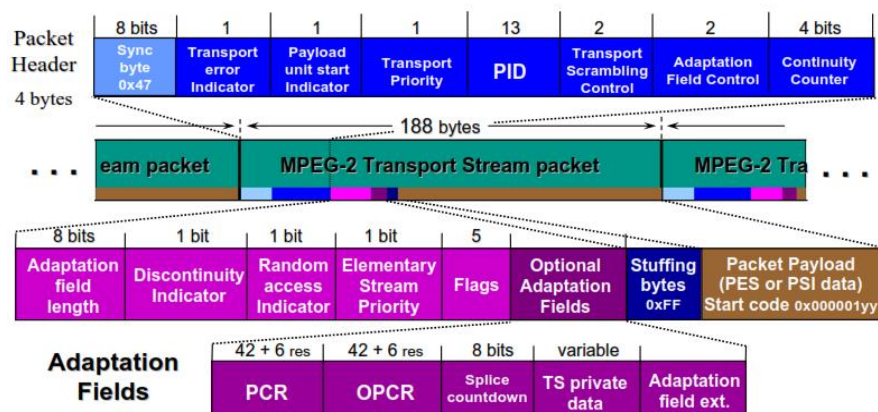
Packet Header
4 bytes

| 8 bits | 1 | 1 | 1 | 13 | 2 | 2 | 4 bits |
|---|---|---|---|---|---|---|---|
| Sync byte 0x47 | Transport error Indicator | Payload unit start Indicator | Transport Priority | PID | Transport Scrambling Control | Adaptation Field Control | Continuity Counter |

188 bytes

. . . eam packet MPEG-2 Transport Stream packet MPEG-2 Tra . . .

| 8 bits | 1 bit | 1 bit | 1 bit | 5 | | | |
|---|---|---|---|---|---|---|---|
| Adaptation field length | Discontinuity Indicator | Random access Indicator | Elementary Stream Priority | Flags | Optional Adaptation Fields | Stuffing bytes 0xFF | Packet Payload (PES or PSI data) Start code 0x000001yy |

Adaptation Fields

| 42 + 6 res | 42 + 6 res | 8 bits | variable | |
|---|---|---|---|---|
| PCR | OPCR | Splice countdown | TS private data | Adaptation field ext. |